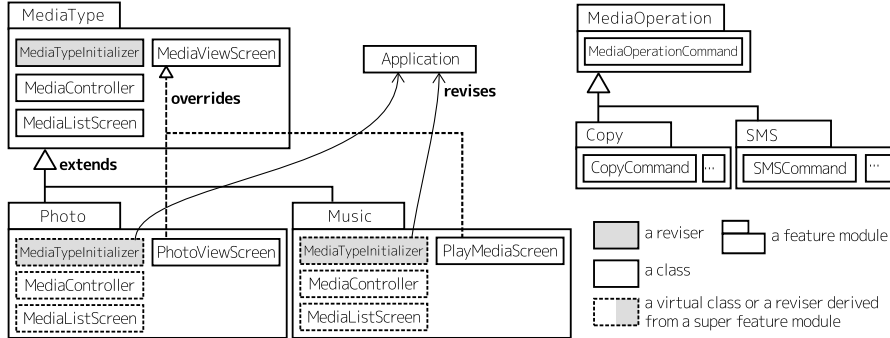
MediaType
MediaTypeInitializer
MediaViewScreen
MediaController
MediaListScreen
overrides
extends
Application
revises
MediaOperation
MediaOperationCommand
Copy
CopyCommand
...
SMS
SMSCommand
...
Photo
MediaTypeInitializer
PhotoViewScreen
MediaController
MediaListScreen
Music
MediaTypeInitializer
PlayMediaScreen
MediaController
MediaListScreen
a reviser
a feature module
a class
a virtual class or a reviser derived from a super feature module